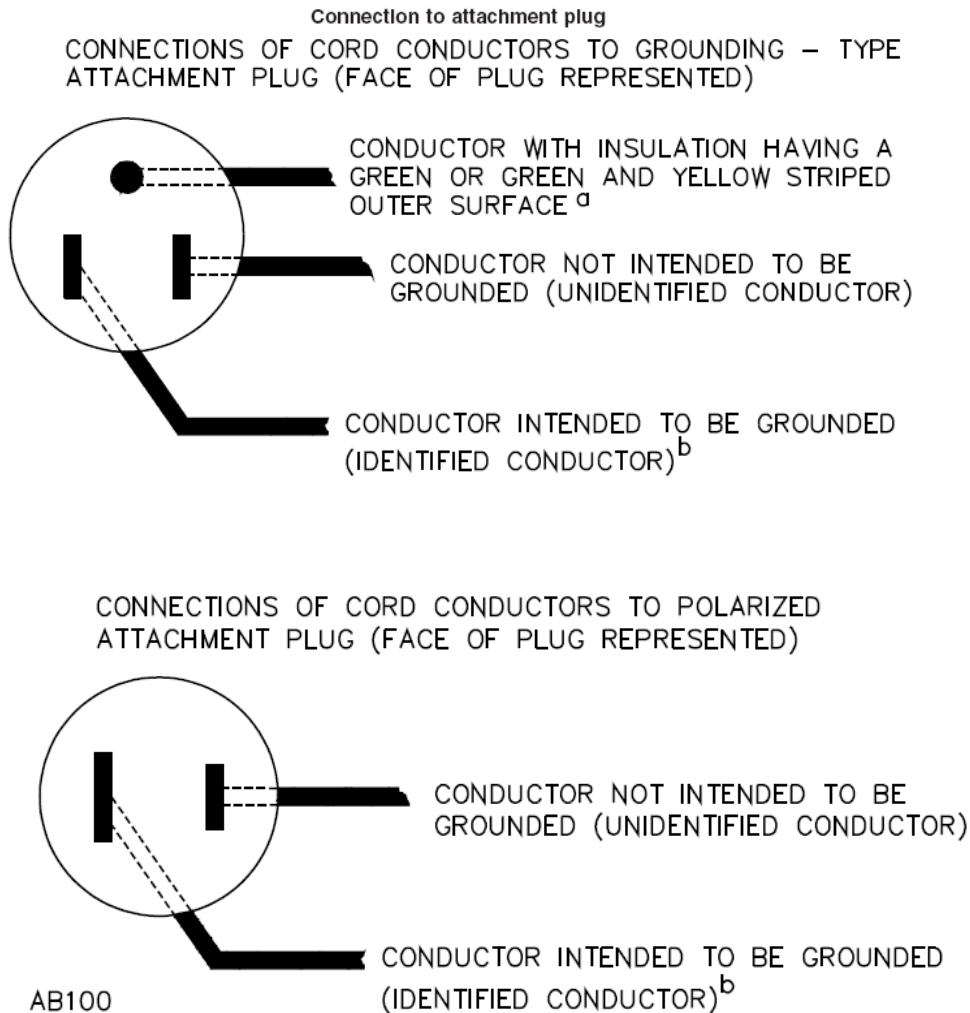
Connection to attachment plug

CONNECTIONS OF CORD CONDUCTORS TO GROUNDING – TYPE ATTACHMENT PLUG (FACE OF PLUG REPRESENTED)

CONDUCTOR WITH INSULATION HAVING A GREEN OR GREEN AND YELLOW STRIPED OUTER SURFACE $^{a}$

CONDUCTOR NOT INTENDED TO BE GROUNDED (UNIDENTIFIED CONDUCTOR)

CONDUCTOR INTENDED TO BE GROUNDED (IDENTIFIED CONDUCTOR)$^{b}$

CONNECTIONS OF CORD CONDUCTORS TO POLARIZED ATTACHMENT PLUG (FACE OF PLUG REPRESENTED)

CONDUCTOR NOT INTENDED TO BE GROUNDED (UNIDENTIFIED CONDUCTOR)

CONDUCTOR INTENDED TO BE GROUNDED (IDENTIFIED CONDUCTOR)$^{b}$

AB100